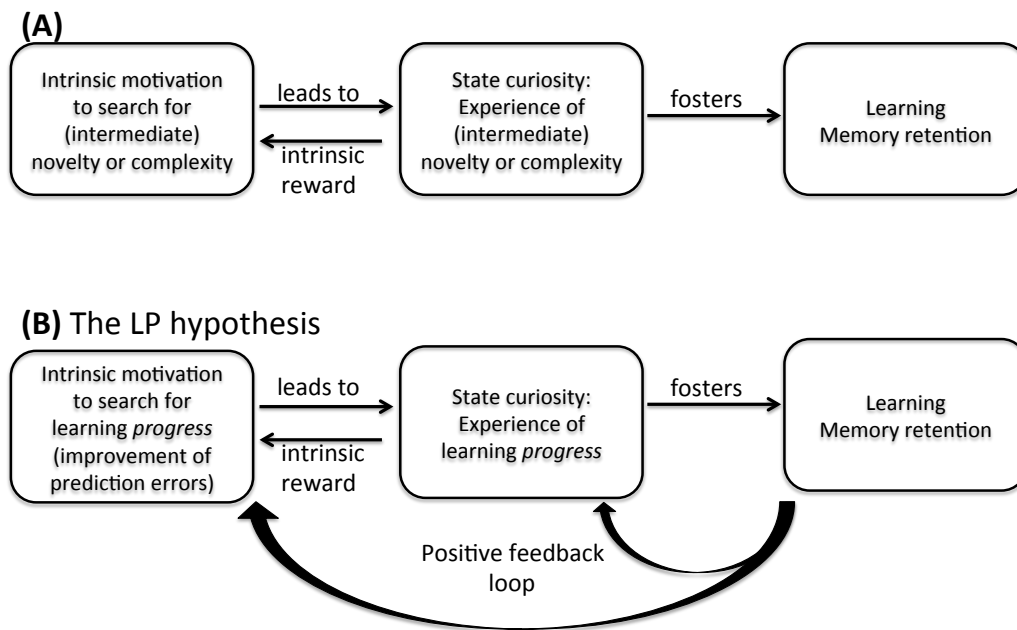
**(A)**

Intrinsic motivation to search for (intermediate) novelty or complexity

leads to

intrinsic reward

State curiosity: Experience of (intermediate) novelty or complexity

fosters

Learning
Memory retention

**(B)** The LP hypothesis

Intrinsic motivation to search for learning *progress* (improvement of prediction errors)

leads to

intrinsic reward

State curiosity: Experience of learning *progress*

fosters

Learning
Memory retention

Positive feedback loop